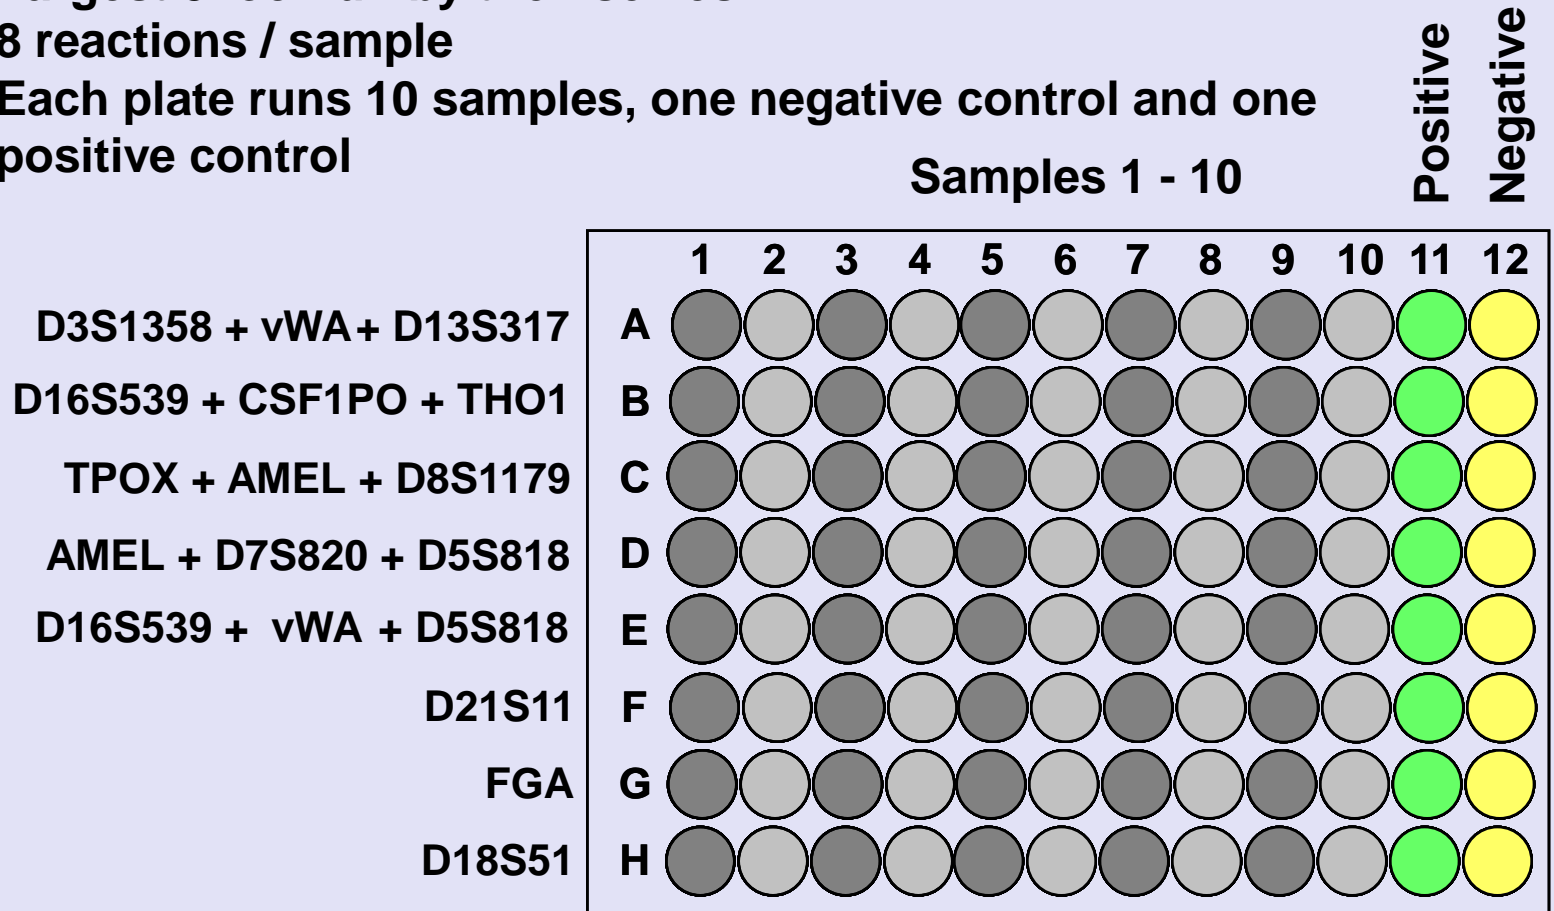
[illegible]
8 reactions / sample
Each plate runs 10 samples, one negative control and one positive control

Samples 1 - 10

Positive

Negative

| | | 1 | 2 | 3 | 4 | 5 | 6 | 7 | 8 | 9 | 10 | 11 | 12 |
|---|---|---|---|---|---|---|---|---|---|---|---|---|---|
| D3S1358 + vWA+ D13S317 | A | | | | | | | | | | | | |
| D16S539 + CSF1PO + THO1 | B | | | | | | | | | | | | |
| TPOX + AMEL + D8S1179 | C | | | | | | | | | | | | |
| AMEL + D7S820 + D5S818 | D | | | | | | | | | | | | |
| D16S539 + vWA + D5S818 | E | | | | | | | | | | | | |
| D21S11 | F | | | | | | | | | | | | |
| FGA | G | | | | | | | | | | | | |
| D18S51 | H | | | | | | | | | | | | |